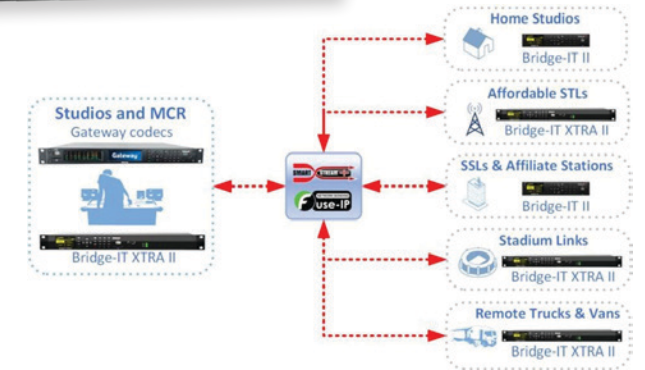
Studios and MCR
Gateway codecs

Gateway

Bridge-IT XTRA II

SMART STREAM

use-IP

Home Studios
Bridge-IT II

Affordable STLs
Bridge-IT XTRA II

SSLs & Affiliate Stations
Bridge-IT II

Stadium Links
Bridge-IT XTRA II

Remote Trucks & Vans
Bridge-IT XTRA II